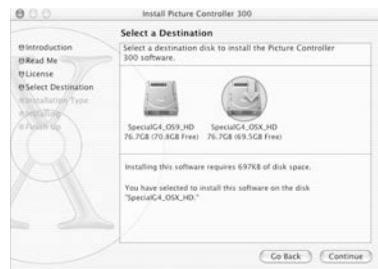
Install Picture Controller 300

Select a Destination

Introduction
Read Me
License
Select Destination
Installation Type
Installing
Finish Up

Select a destination disk to install the Picture Controller 300 software.

SpecialG4_OS9_HD
76.7GB (70.8GB Free)

SpecialG4_OSX_HD
76.7GB (69.5GB Free)

Installing this software requires 697KB of disk space.

You have selected to install this software on the disk "SpecialG4_OSX_HD."

Go Back
Continue